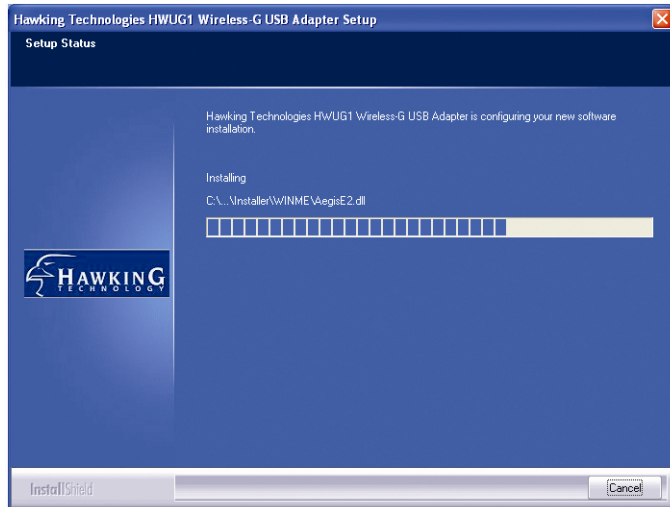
Hawking Technologies HWUG1 Wireless-G USB Adapter Setup

Setup Status

Hawking Technologies HWUG1 Wireless-G USB Adapter is configuring your new software installation.

Installing

C:\...\Installer\WINME\AegisE2.dll

HAWKING TECHNOLOGY

InstallShield

Cancel